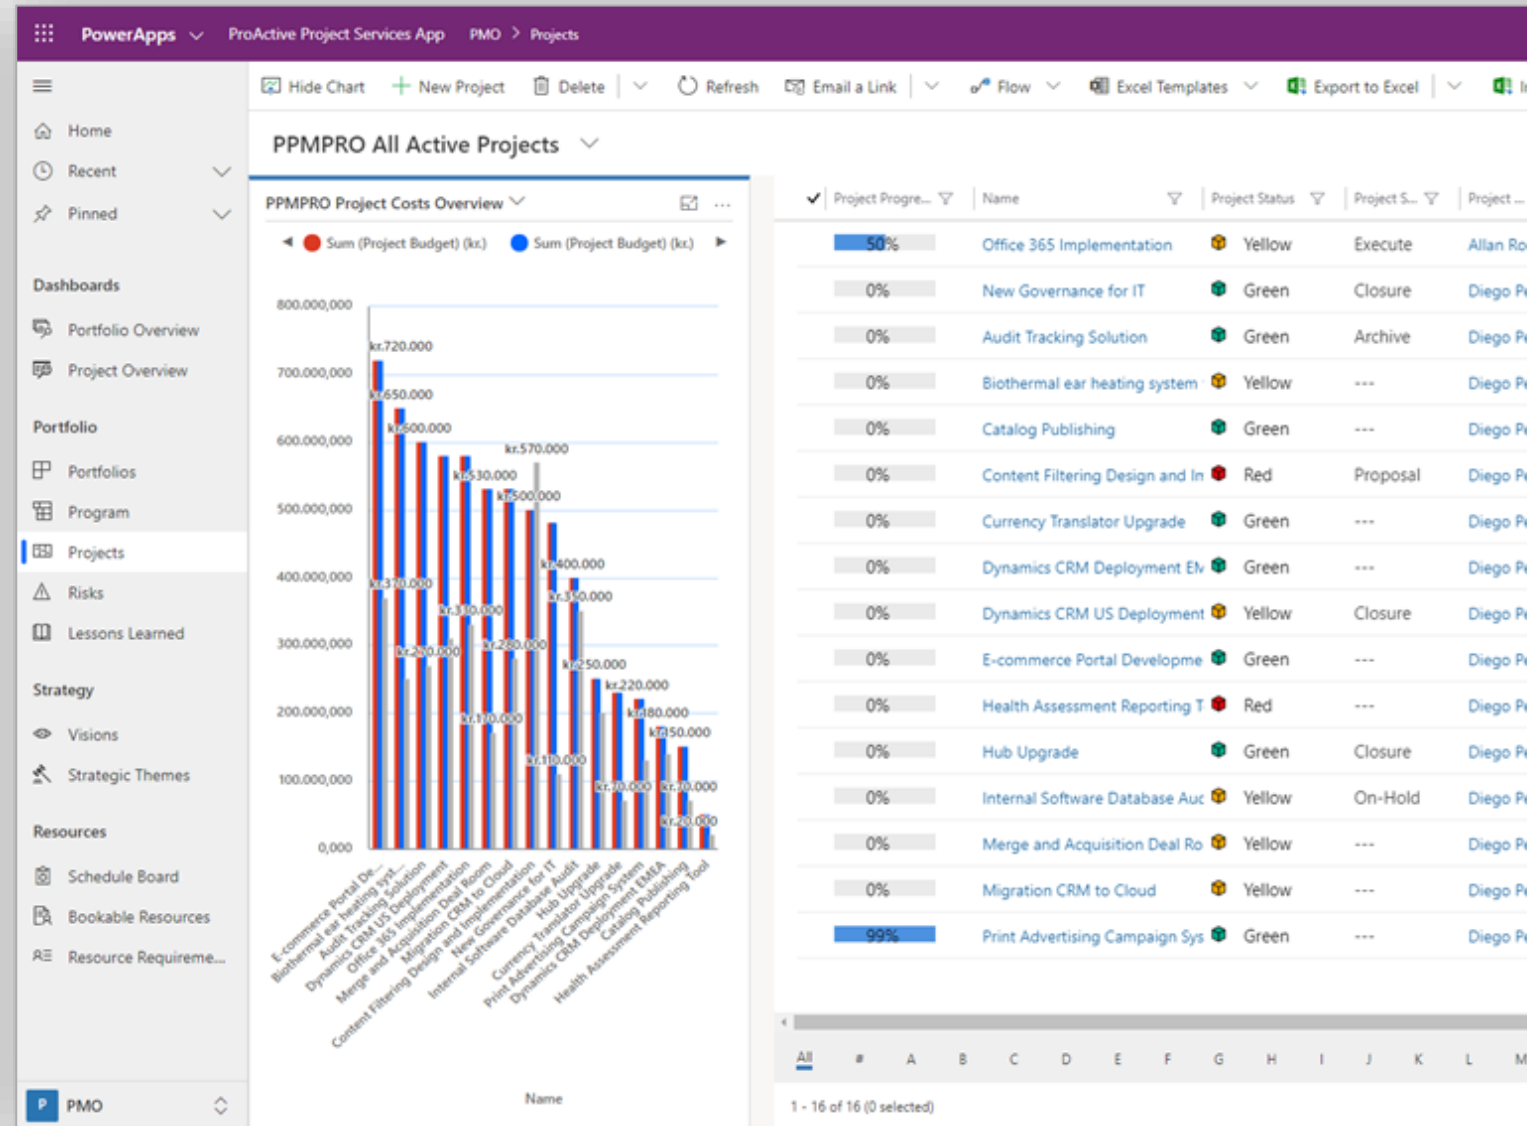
PowerApps ProActive Project Services App PMO > Projects

Hide Chart New Project Delete Refresh Email a Link Flow Excel Templates Export to Excel

Home
Recent
Pinned
Dashboards
Portfolio Overview
Project Overview
Portfolio
Portfolios
Program
Projects
Risks
Lessons Learned
Strategy
Visions
Strategic Themes
Resources
Schedule Board
Bookable Resources
Resource Requireme...
P PMO

PPMPRO All Active Projects

PPMPRO Project Costs Overview

Sum (Project Budget) (kr.) Sum (Project Budget) (kr.)

800.000,000
700.000,000
600.000,000
500.000,000
400.000,000
300.000,000
200.000,000
100.000,000
0,000

kr.720.000 kr.650.000 kr.600.000 kr.570.000 kr.530.000 kr.500.000 kr.400.000 kr.370.000 kr.350.000 kr.330.000 kr.280.000 kr.270.000 kr.250.000 kr.220.000 kr.180.000 kr.170.000 kr.150.000 kr.110.000 kr.70.000 kr.70.000 kr.20.000

E-commerce Portal De... Biothermal ear heating syst... Audit Tracking Solution Dynamics CRM US Deployment Office 365 Implementation Merge and Acquisition Deal Room Migration CRM to Cloud Content Filtering Design and Implementation New Governance for IT Internal Software Database Audit Hub Upgrade Currency Translator Upgrade Print Advertising Campaign System Dynamics CRM Deployment EMEA Catalog Publishing Health Assessment Reporting Tool

Name

| Project Progre... | Name | Project Status | Project S... | Project ... |
|---|---|---|---|---|
| 50% | Office 365 Implementation | Yellow | Execute | Allan Ro |
| 0% | New Governance for IT | Green | Closure | Diego P |
| 0% | Audit Tracking Solution | Green | Archive | Diego P |
| 0% | Biothermal ear heating system | Yellow | --- | Diego P |
| 0% | Catalog Publishing | Green | --- | Diego P |
| 0% | Content Filtering Design and In | Red | Proposal | Diego P |
| 0% | Currency Translator Upgrade | Green | --- | Diego P |
| 0% | Dynamics CRM Deployment EN | Green | --- | Diego P |
| 0% | Dynamics CRM US Deployment | Yellow | Closure | Diego P |
| 0% | E-commerce Portal Developme | Green | --- | Diego P |
| 0% | Health Assessment Reporting T | Red | --- | Diego P |
| 0% | Hub Upgrade | Green | Closure | Diego P |
| 0% | Internal Software Database Auc | Yellow | On-Hold | Diego P |
| 0% | Merge and Acquisition Deal Ro | Yellow | --- | Diego P |
| 0% | Migration CRM to Cloud | Yellow | --- | Diego P |
| 99% | Print Advertising Campaign Sys | Green | --- | Diego P |

All # A B C D E F G H I J K L M

1 - 16 of 16 (0 selected)